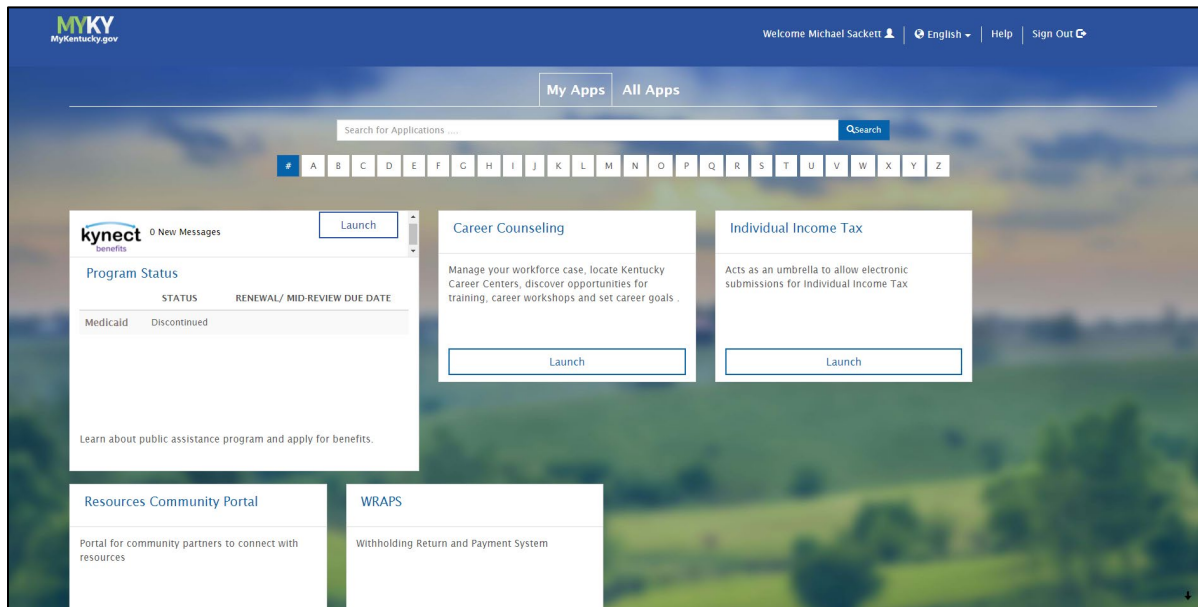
MYKY
MyKentucky.gov

Welcome Michael Sackett | English | Help | Sign Out

My Apps All Apps

Search for Applications ....
Search

# A B C D E F G H I J K L M N O P Q R S T U V W X Y Z

kynect benefits
0 New Messages
Launch

Program Status

| | STATUS | RENEWAL/ MID-REVIEW DUE DATE |
|---|---|---|
| Medicaid | Discontinued | |

Learn about public assistance program and apply for benefits.

Career Counseling

Manage your workforce case, locate Kentucky Career Centers, discover opportunities for training, career workshops and set career goals .

Launch

Individual Income Tax

Acts as an umbrella to allow electronic submissions for Individual Income Tax

Launch

Resources Community Portal

Portal for community partners to connect with resources

WRAPS

Withholding Return and Payment System